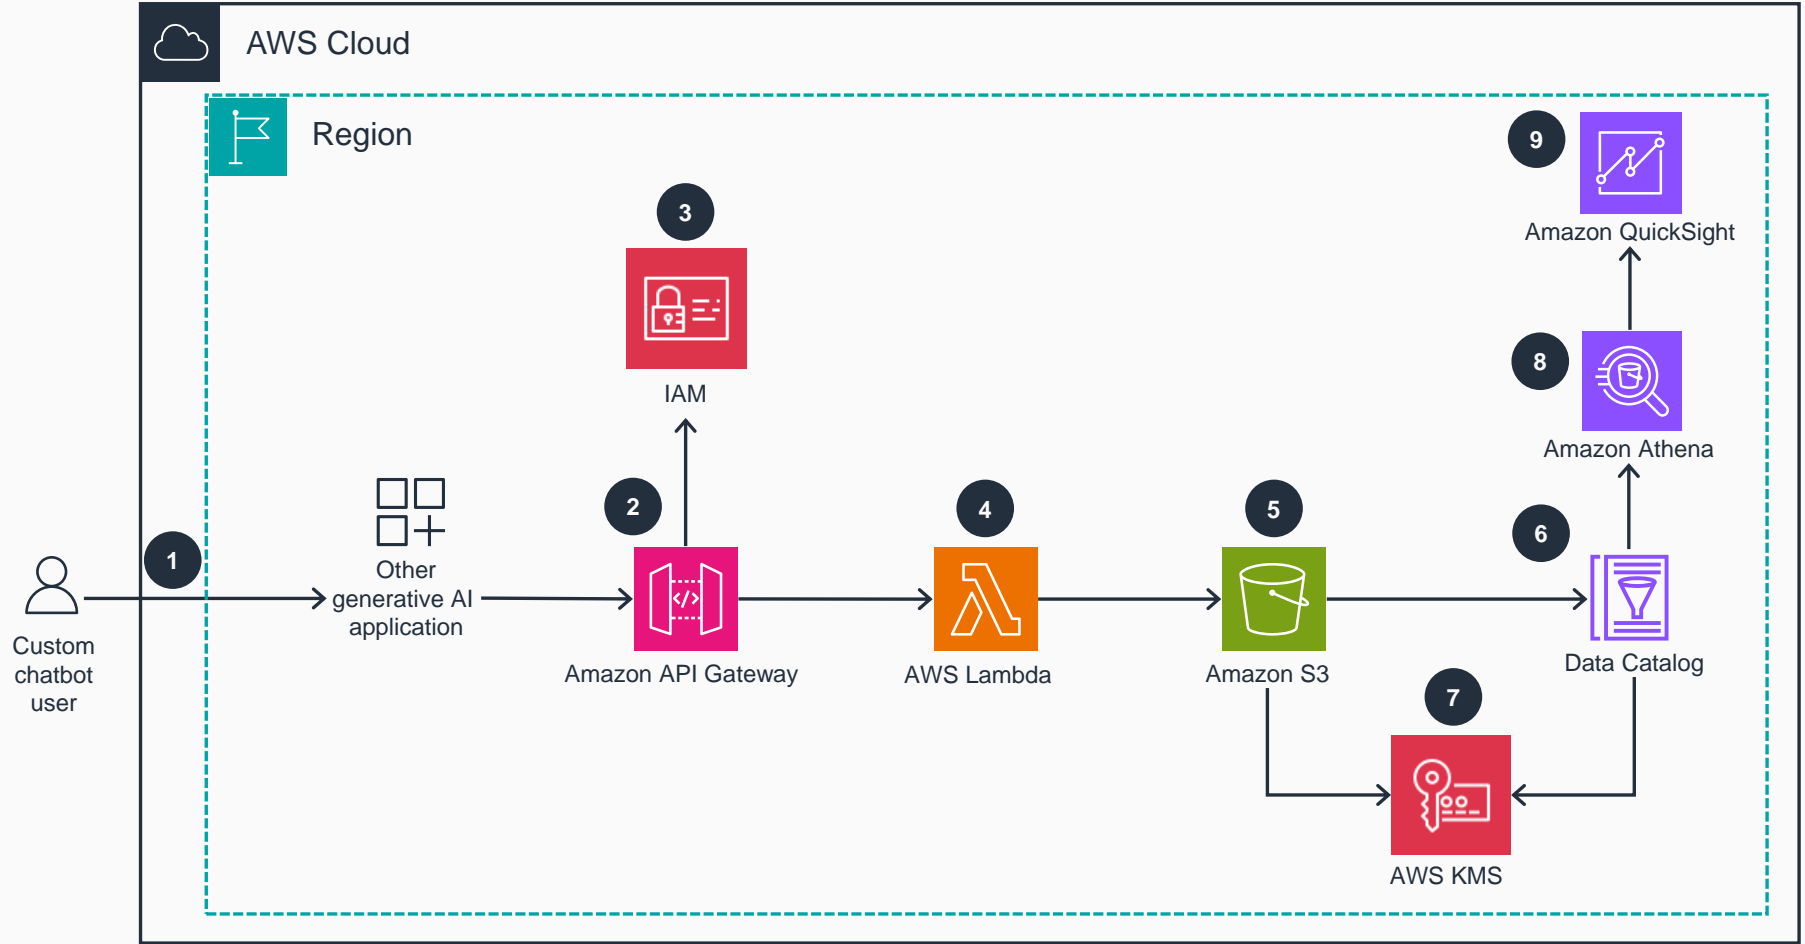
AWS Cloud

Region

9

Amazon QuickSight

3

IAM

8

Amazon Athena

1

Custom chatbot user

Other generative AI application

2

Amazon API Gateway

4

AWS Lambda

5

Amazon S3

6

Data Catalog

7

AWS KMS